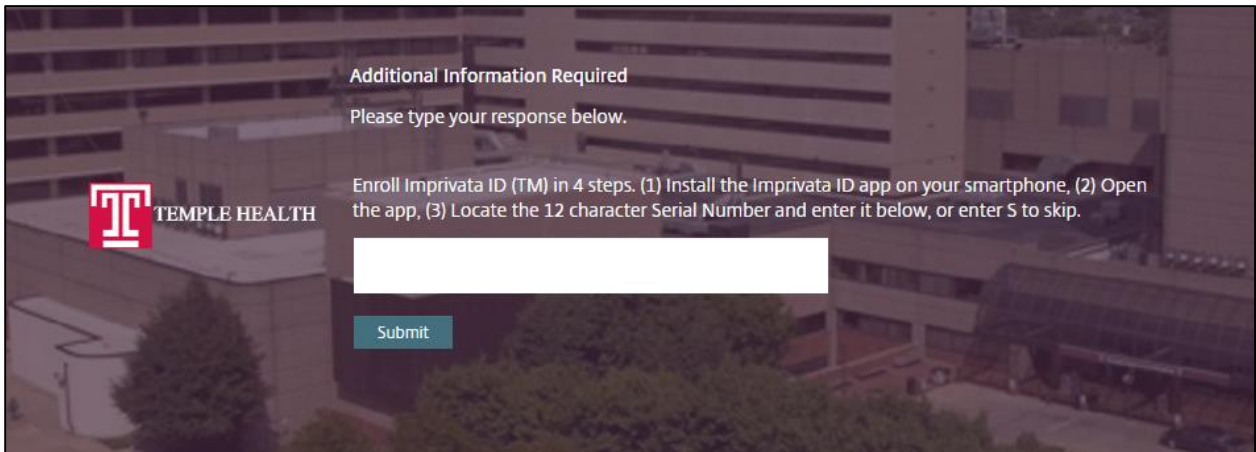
T TEMPLE HEALTH

Additional Information Required

Please type your response below.

Enroll Imprivata ID (TM) in 4 steps. (1) Install the Imprivata ID app on your smartphone, (2) Open the app, (3) Locate the 12 character Serial Number and enter it below, or enter S to skip.

Submit